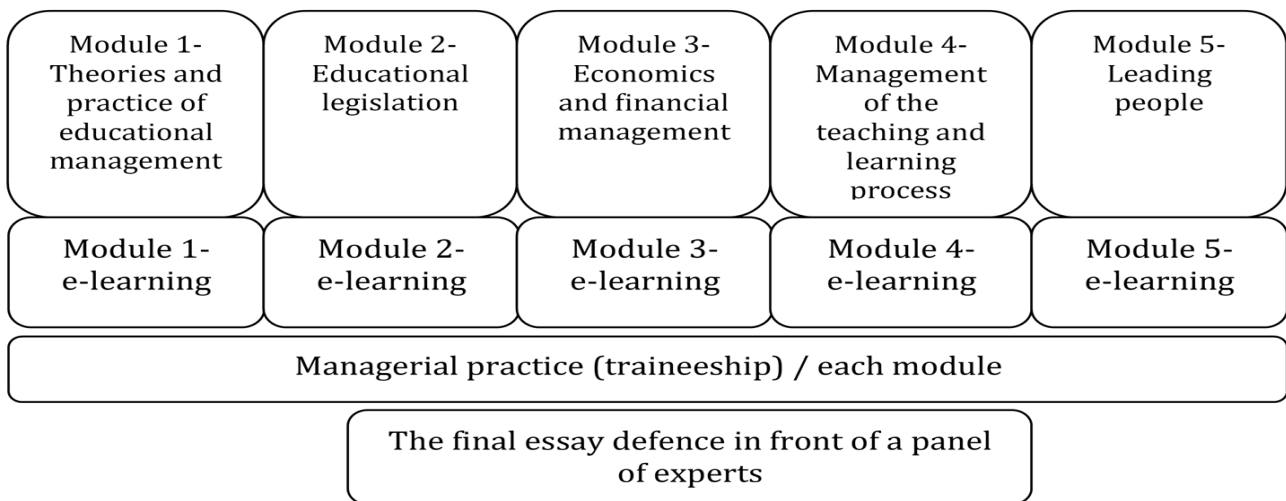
Module 1- Theories and practice of educational management

Module 2- Educational legislation

Module 3- Economics and financial management

Module 4- Management of the teaching and learning process

Module 5- Leading people

Module 1- e-learning

Module 2- e-learning

Module 3- e-learning

Module 4- e-learning

Module 5- e-learning

Managerial practice (traineeship) / each module

The final essay defence in front of a panel of experts